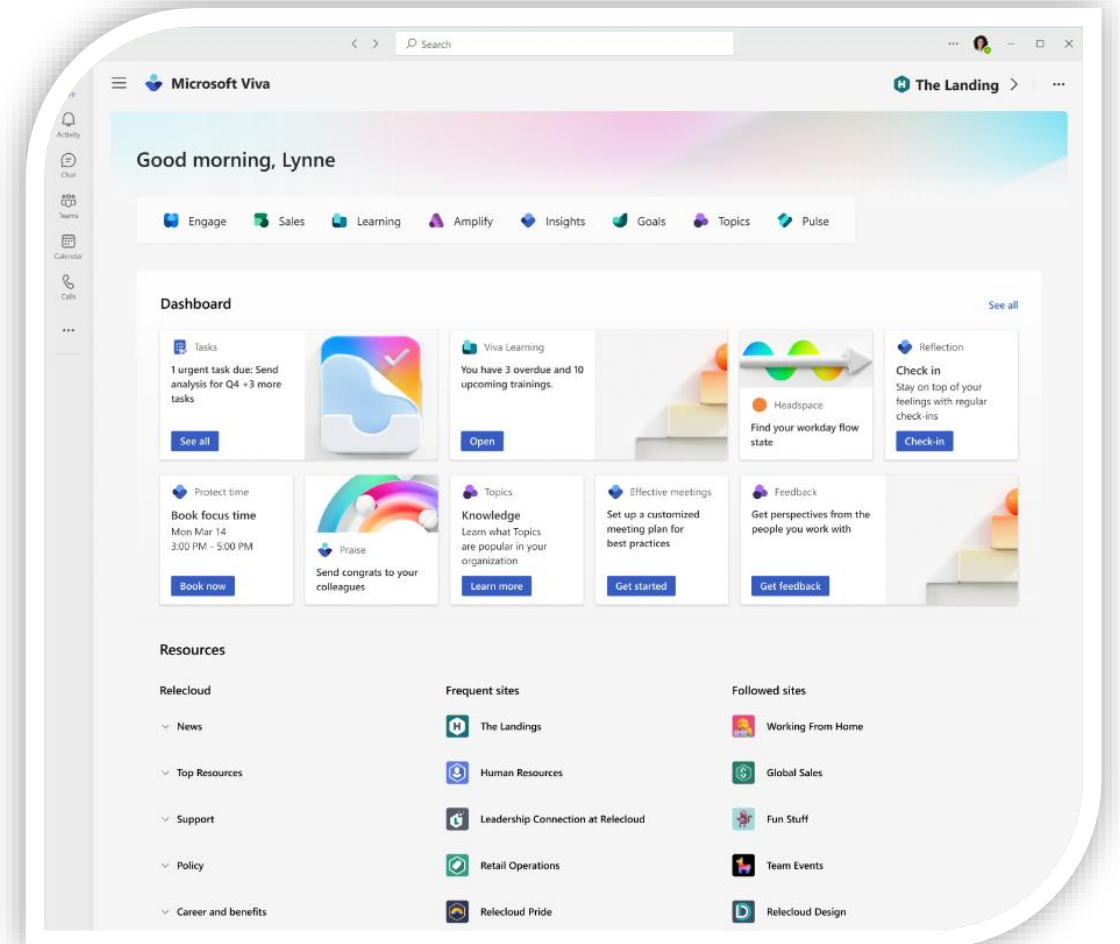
Search

Activity
Chat
Teams
Calendar
Calls
...

Microsoft Viva

The Landing >

Good morning, Lynne

Engage Sales Learning Amplify Insights Goals Topics Pulse

Dashboard

See all

Tasks
1 urgent task due: Send analysis for Q4 +3 more tasks
See all

Viva Learning
You have 3 overdue and 10 upcoming trainings.
Open

Headspace
Find your workday flow state

Reflection
Check in
Stay on top of your feelings with regular check-ins
Check-in

Protect time
Book focus time
Mon Mar 14
3:00 PM - 5:00 PM
Book now

Praise
Send congrats to your colleagues

Topics
Knowledge
Learn what Topics are popular in your organization
Learn more

Effective meetings
Set up a customized meeting plan for best practices
Get started

Feedback
Get perspectives from the people you work with
Get feedback

Resources

Relecloud
News
Top Resources
Support
Policy
Career and benefits

Frequent sites
The Landings
Human Resources
Leadership Connection at Relecloud
Retail Operations
Relecloud Pride

Followed sites
Working From Home
Global Sales
Fun Stuff
Team Events
Relecloud Design